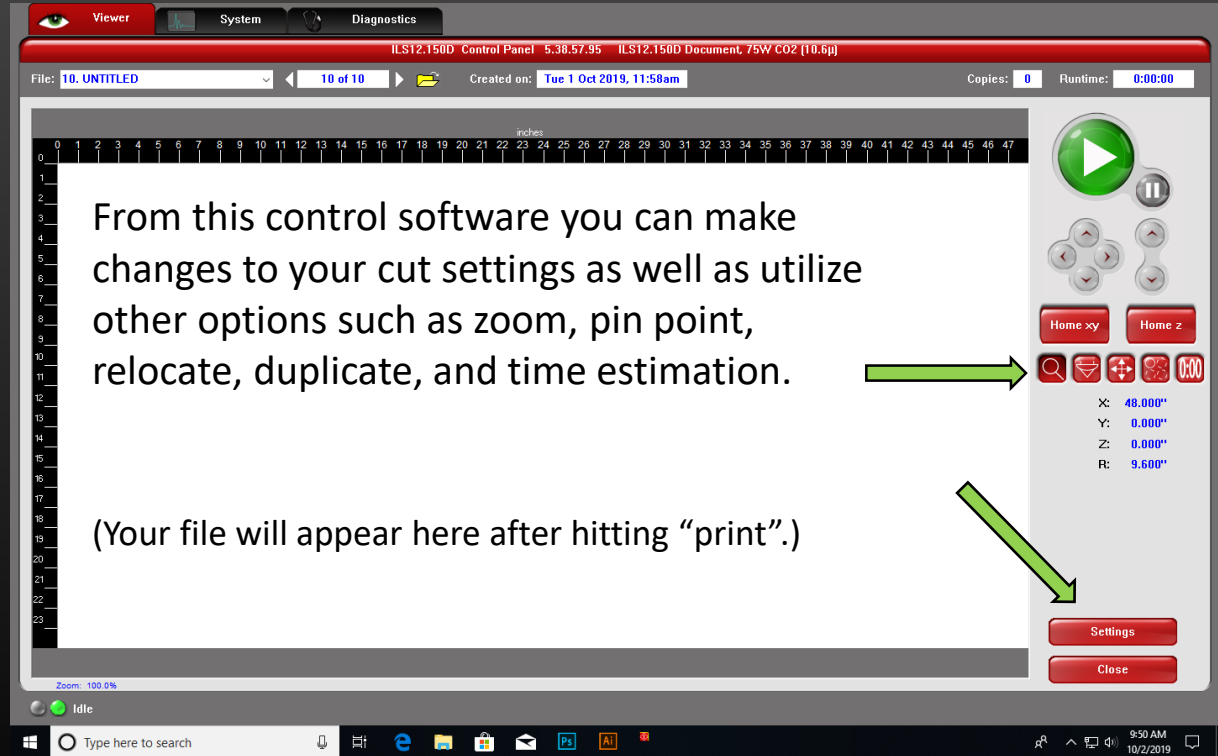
Viewer System Diagnostics

ILS12.150D Control Panel 5.38.57.95 ILS12.150D Document, 75W CO2 (10.6µ)

File: 10. UNTITLED 10 of 10 Created on: Tue 1 Oct 2019, 11:58am Copies: 0 Runtime: 0:00:00

inches

0 1 2 3 4 5 6 7 8 9 10 11 12 13 14 15 16 17 18 19 20 21 22 23 24 25 26 27 28 29 30 31 32 33 34 35 36 37 38 39 40 41 42 43 44 45 46 47

0 1 2 3 4 5 6 7 8 9 10 11 12 13 14 15 16 17 18 19 20 21 22 23

From this control software you can make changes to your cut settings as well as utilize other options such as zoom, pin point, relocate, duplicate, and time estimation.

(Your file will appear here after hitting “print”.)

Home xy Home z

0:00

X: 48.000"
Y: 0.000"
Z: 0.000"
R: 9.600"

Settings

Close

Zoom: 100.0%

Idle

Type here to search

Ps Ai

9:50 AM
10/2/2019